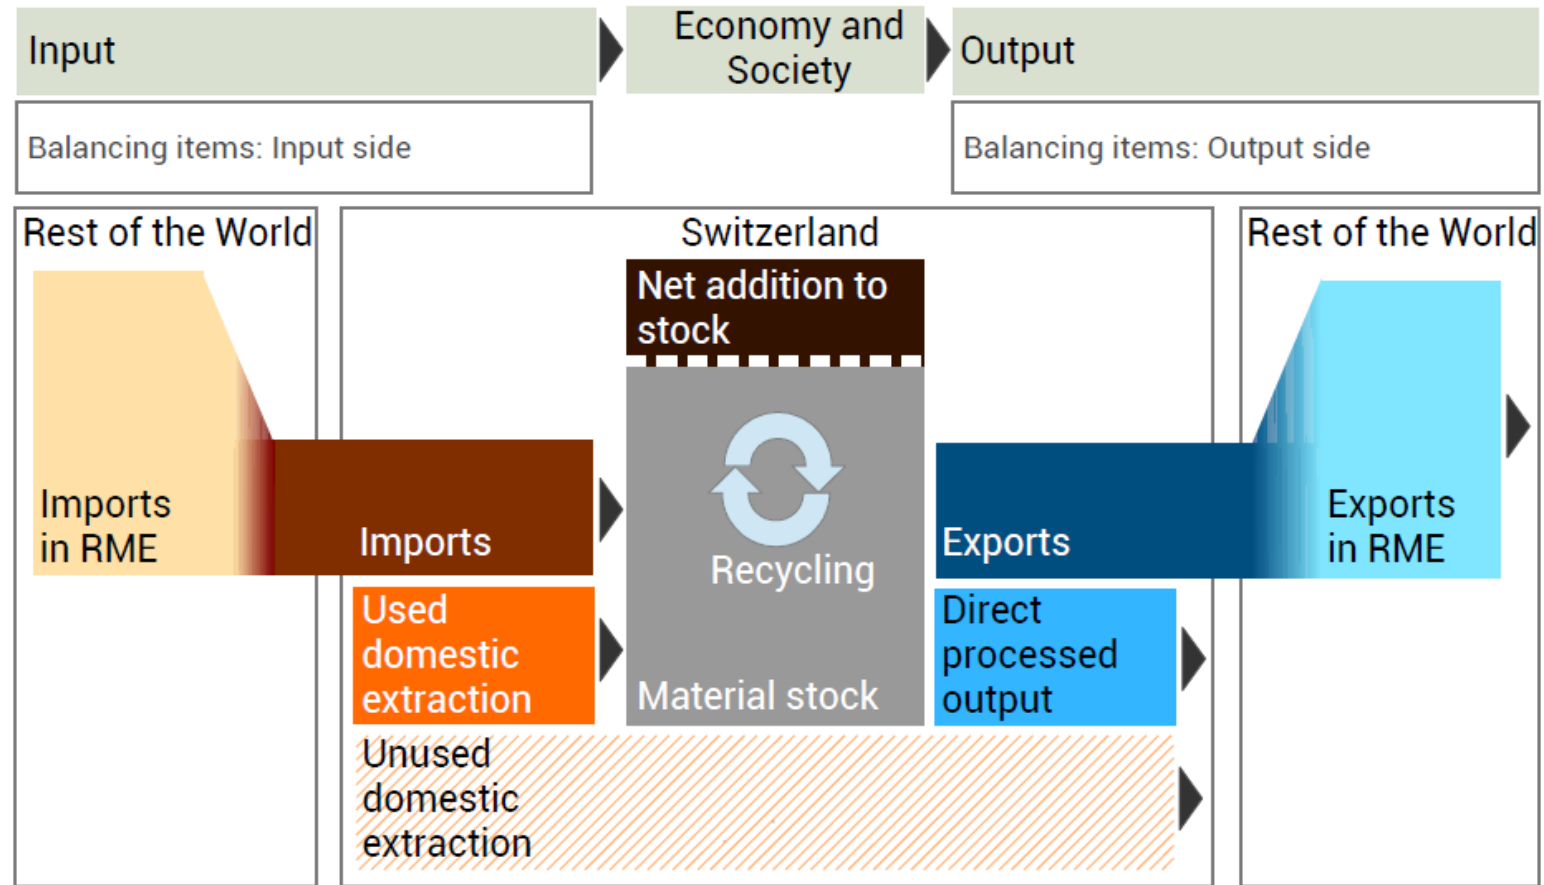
Input

Economy and Society

Output

Balancing items: Input side

Balancing items: Output side

Rest of the World

Imports in RME

Switzerland

Net addition to stock

Imports

Recycling

Material stock

Exports

Used domestic extraction

Direct processed output

Unused domestic extraction

Rest of the World

Exports in RME